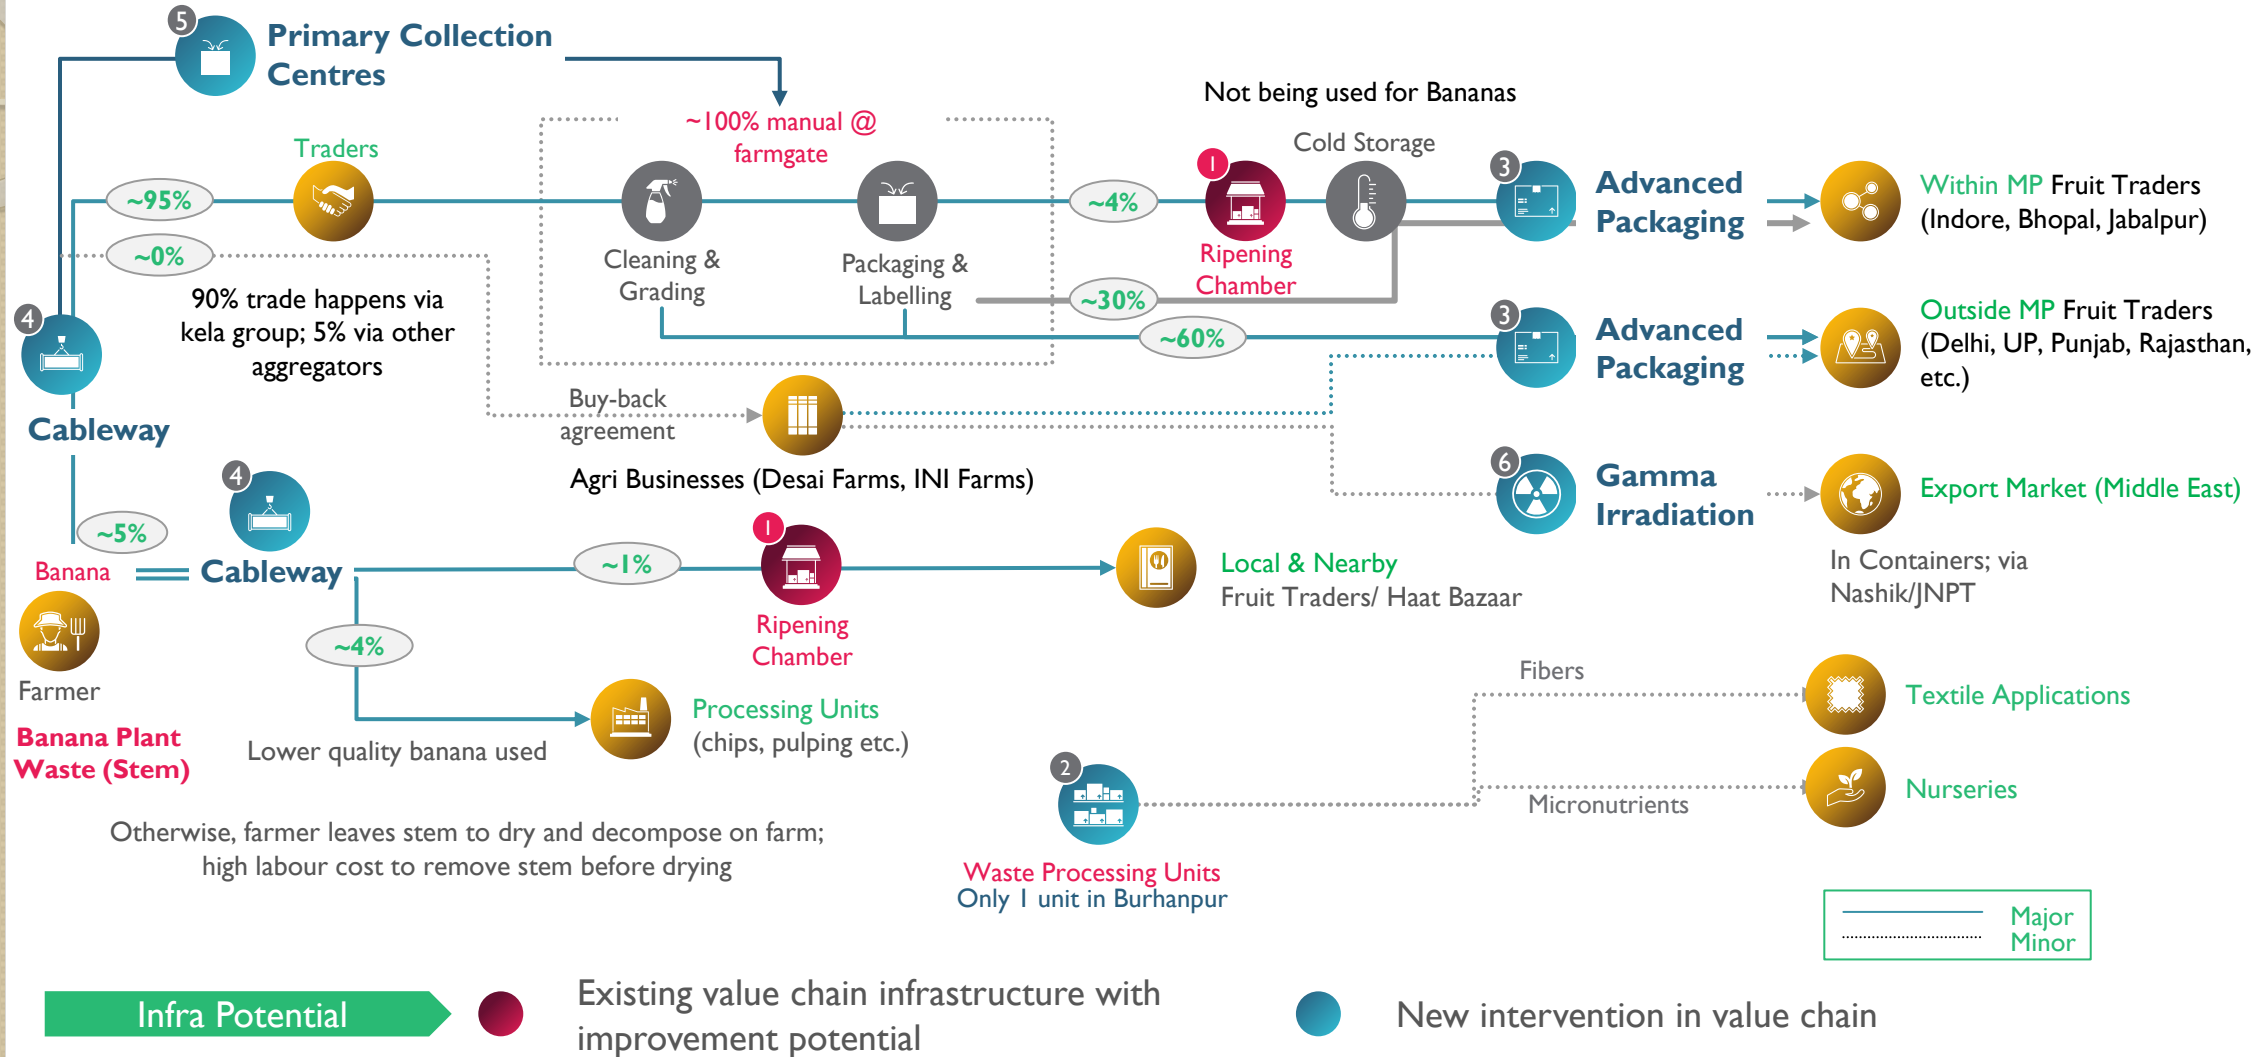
5 Primary Collection Centres

~100% manual @ farmgate

Not being used for Bananas

Traders

~95%

Cleaning & Grading

Packaging & Labelling

~4%

1 Ripening Chamber

Cold Storage

3 Advanced Packaging

Within MP Fruit Traders (Indore, Bhopal, Jabalpur)

~0%

90% trade happens via kela group; 5% via other aggregators

~30%

~60%

3 Advanced Packaging

Outside MP Fruit Traders (Delhi, UP, Punjab, Rajasthan, etc.)

4 Cableway

Buy-back agreement

Agri Businesses (Desai Farms, INI Farms)

6 Gamma Irradiation

Export Market (Middle East)

In Containers; via Nashik/JNPT

~5%

4 Cableway

Banana

~1%

1 Ripening Chamber

Local & Nearby Fruit Traders/ Haat Bazaar

Farmer

~4%

Processing Units (chips, pulping etc.)

Lower quality banana used

Banana Plant Waste (Stem)

Fibers

Textile Applications

Nurseries

Micronutrients

2 Waste Processing Units Only 1 unit in Burhanpur

Otherwise, farmer leaves stem to dry and decompose on farm; high labour cost to remove stem before drying

Major
Minor

Infra Potential

Existing value chain infrastructure with improvement potential

New intervention in value chain